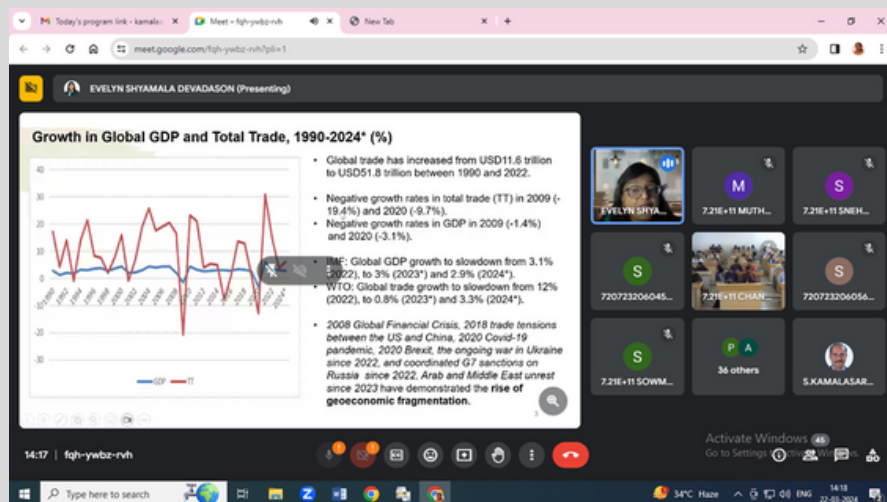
M Today's program link - kamala ×
Meet – fqh-ywbz-rvh ×
New Tab ×
+
meet.google.com/fqh-ywbz-rvh?pli=1

EVELYN SHYAMALA DEVADASON (Presenting)

Growth in Global GDP and Total Trade, 1990-2024* (%)

40
30
20
10
0
-10
-20
-30
-40

1990 1992 1994 1996 1998 2000 2002 2004 2006 2008 2010 2012 2014 2016 2018 2020 2022 2024*

GDP TT

• Global trade has increased from USD11.6 trillion to USD51.8 trillion between 1990 and 2022.

• Negative growth rates in total trade (TT) in 2009 (-19.4%) and 2020 (-9.7%).
• Negative growth rates in GDP in 2009 (-1.4%) and 2020 (-3.1%).

• IMF: Global GDP growth to slowdown from 3.1% (2022), to 3% (2023*) and 2.9% (2024*).
• WTO: Global trade growth to slowdown from 12% (2022), to 0.8% (2023*) and 3.3% (2024*).

• 2008 Global Financial Crisis, 2018 trade tensions between the US and China, 2020 Covid-19 pandemic, 2020 Brexit, the ongoing war in Ukraine since 2022, and coordinated G7 sanctions on Russia since 2022, Arab and Middle East unrest since 2023 have demonstrated the rise of geoeconomic fragmentation.

3

EVELYN SHYA...
M 7.21E+11 MUTH...
S 7.21E+11 SNEH...
S 720723206045...
7.21E+11 CHAN...
S 720723206056...
S 7.21E+11 SOWM...
P A 36 others
S.KAMALASAR...

14:17 | fqh-ywbz-rvh

Activate Windows
Go to Settings to activate Windows.

45

Type here to search
34°C Haze ENG 14:18 22-03-2024